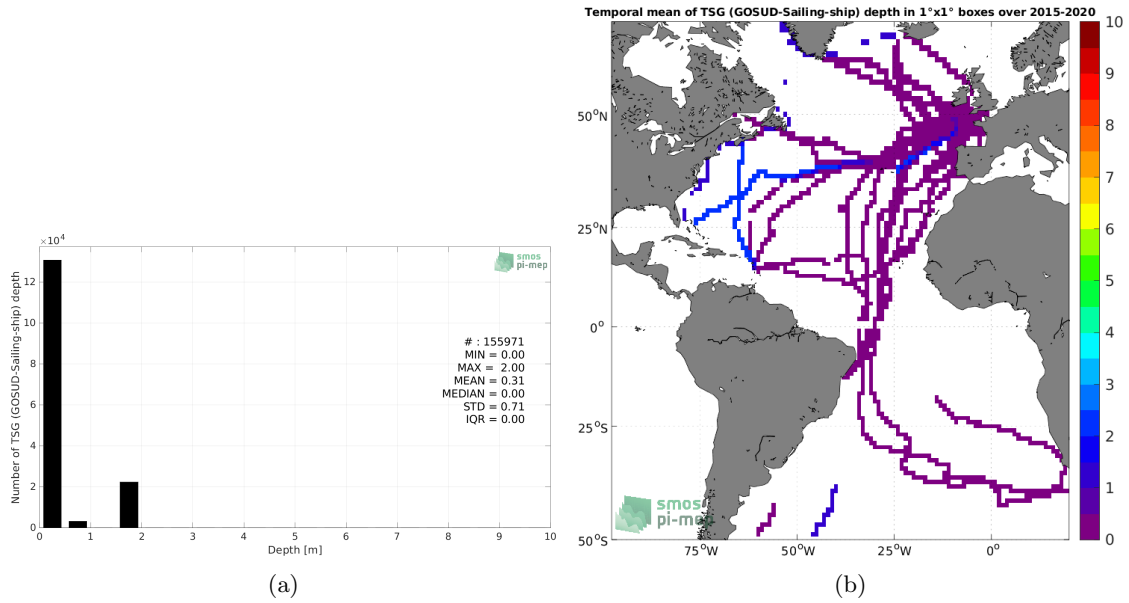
$\times10^4$

smos pi-mep

Number of TSG (GOSUD-Sailing-ship) depth

12
10
8
6
4
2
0

# : 155971
MIN = 0.00
MAX = 2.00
MEAN = 0.31
MEDIAN = 0.00
STD = 0.71
IQR = 0.00

0 1 2 3 4 5 6 7 8 9 10
Depth [m]

(a)

Temporal mean of TSG (GOSUD-Sailing-ship) depth in 1°x1° boxes over 2015-2020

$50^oN$
$25^oN$
$0^o$
$25^oS$
$50^oS$

smos pi-mep

$75^oW$ $50^oW$ $25^oW$ $0^o$

10
9
8
7
6
5
4
3
2
1
0

(b)